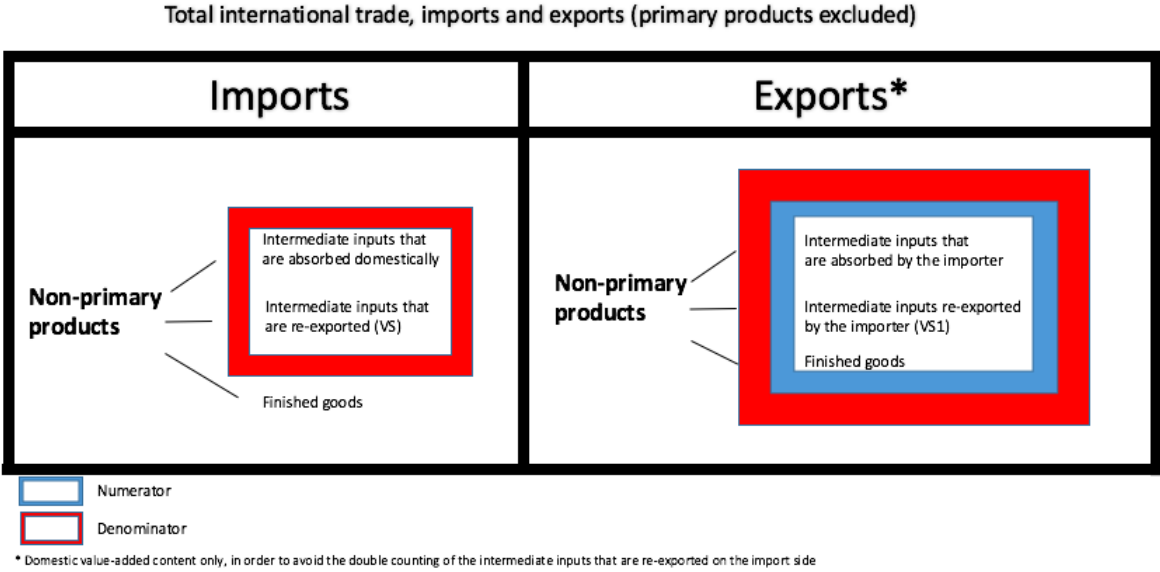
Total international trade, imports and exports (primary products excluded)

Imports

Non-primary products

Intermediate inputs that are absorbed domestically

Intermediate inputs that are re-exported (VS)

Finished goods

Exports*

Non-primary products

Intermediate inputs that are absorbed by the importer

Intermediate inputs re-exported by the importer (VS1)

Finished goods

Numerator

Denominator

* Domestic value-added content only, in order to avoid the double counting of the intermediate inputs that are re-exported on the import side